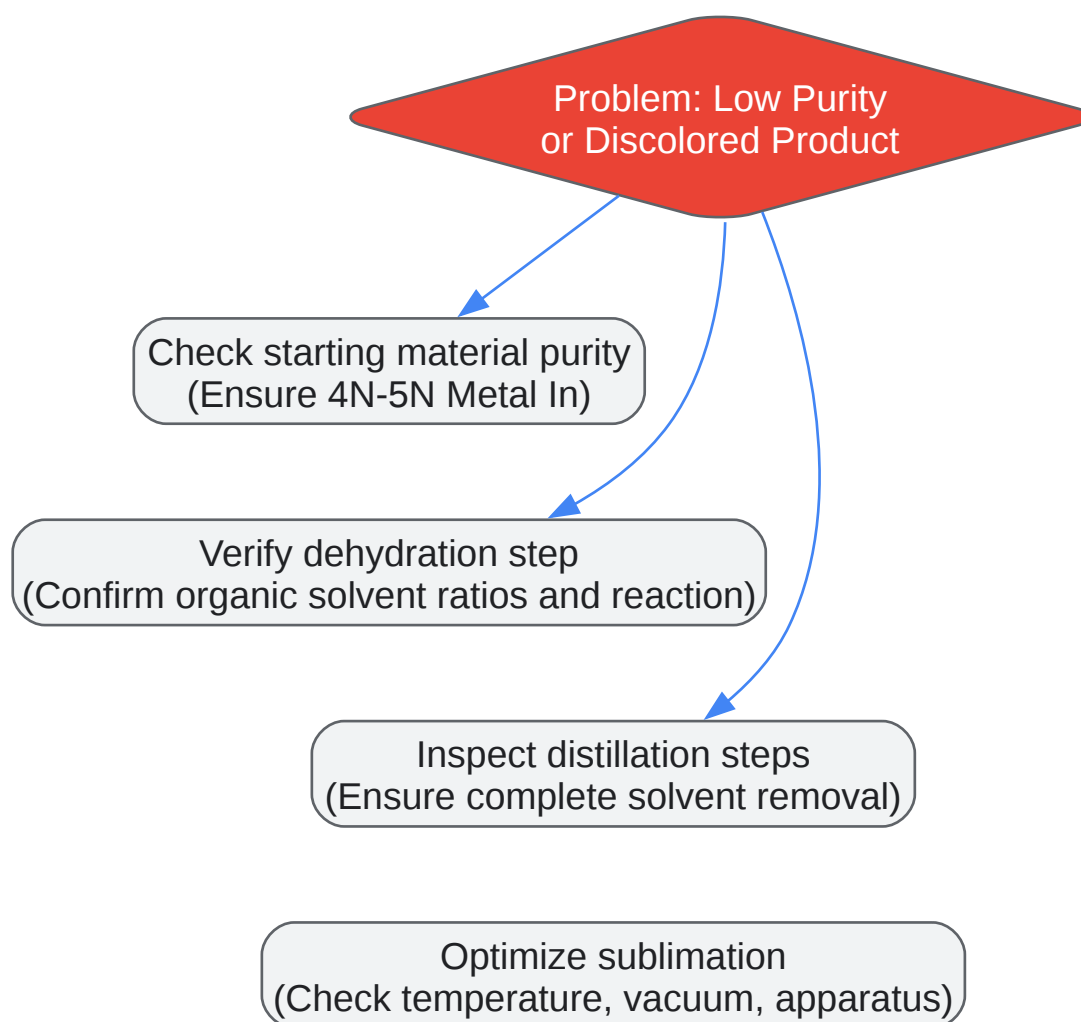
Problem: Low Purity or Discolored Product

Check starting material purity (Ensure 4N-5N Metal In)

Verify dehydration step (Confirm organic solvent ratios and reaction)

Inspect distillation steps (Ensure complete solvent removal)

Optimize sublimation (Check temperature, vacuum, apparatus)